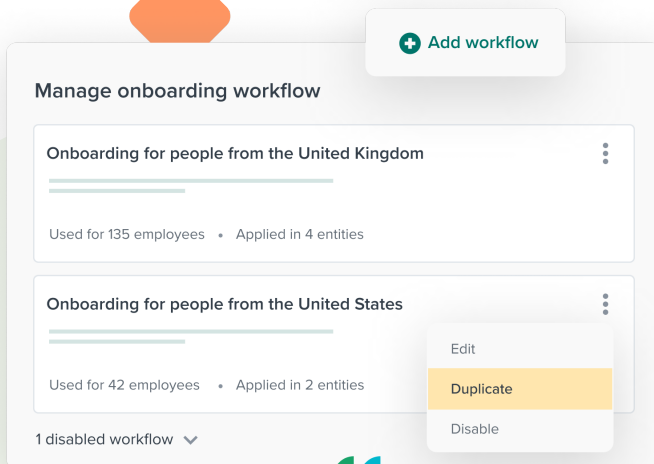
Add workflow

Manage onboarding workflow

Onboarding for people from the United Kingdom

Used for 135 employees • Applied in 4 entities

Onboarding for people from the United States

Used for 42 employees • Applied in 2 entities

Edit

Duplicate

Disable

1 disabled workflow